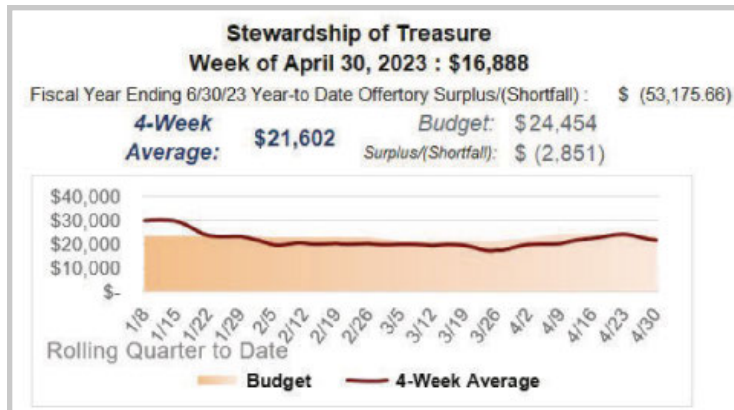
Stewardship of Treasure
Week of April 30, 2023 : $16,888

Fiscal Year Ending 6/30/23 Year-to Date Offertory Surplus/(Shortfall) : $ (53,175.66)

4-Week Average: $21,602

Budget: $24,454
Surplus/(Shortfall): $ (2,851)

$40,000
$30,000
$20,000
$10,000
$-

1/8 1/15 1/22 1/29 2/5 2/12 2/19 2/26 3/5 3/12 3/19 3/26 4/2 4/9 4/16 4/23 4/30

Rolling Quarter to Date

Budget
4-Week Average